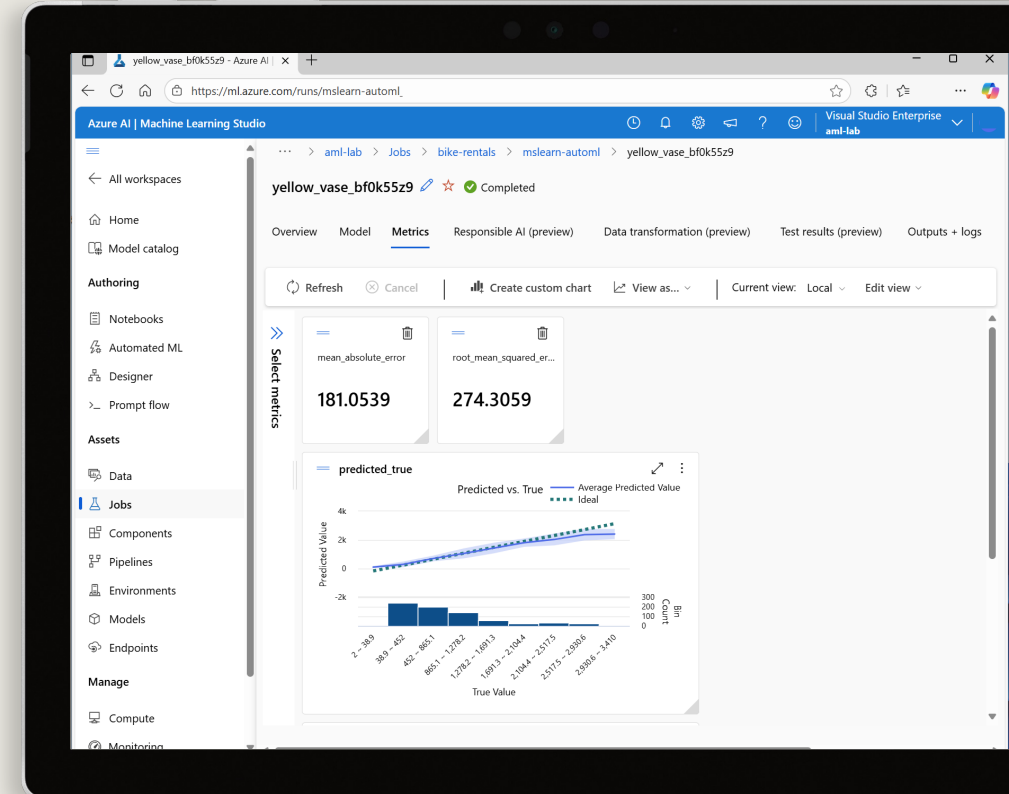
yellow_vase_bf0k55z9 - Azure AI | ×

https://ml.azure.com/runs/mslearn-automl_

Azure AI | Machine Learning Studio

Visual Studio Enterprise
aml-lab

All workspaces

Home

Model catalog

Authoring

Notebooks

Automated ML

Designer

Prompt flow

Assets

Data

Jobs

Components

Pipelines

Environments

Models

Endpoints

Manage

Compute

Monitoring

... > aml-lab > Jobs > bike-rentals > mslearn-automl > yellow_vase_bf0k55z9

yellow_vase_bf0k55z9 Completed

Overview Model Metrics Responsible AI (preview) Data transformation (preview) Test results (preview) Outputs + logs

Refresh Cancel Create custom chart View as... Current view: Local Edit view

Select metrics

mean_absolute_error
181.0539

root_mean_squared_er...
274.3059

predicted_true

Predicted vs. True

Average Predicted Value
Ideal

4k
2k
0
-2k

Predicted Value

300
200
100
0

Bin Count

2 – 38.9
38.9 – 452
452 – 865.1
865.1 – 1,278.2
1,278.2 – 1,691.3
1,691.3 – 2,104.4
2,104.4 – 2,517.5
2,517.5 – 2,930.6
2,930.6 – 3,410

True Value